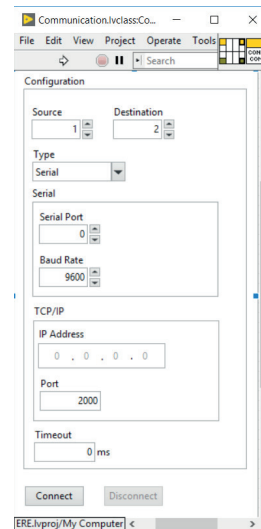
Communication.lvclass:Co... — ☐ ✕

File Edit View Project Operate Tools

Search

Configuration

Source 1

Destination 2

Type
Serial

Serial

Serial Port
0

Baud Rate
9600

TCP/IP

IP Address
0 . 0 . 0 . 0

Port
2000

Timeout
0 ms

Connect

Disconnect

ERE.lvproj/My Computer